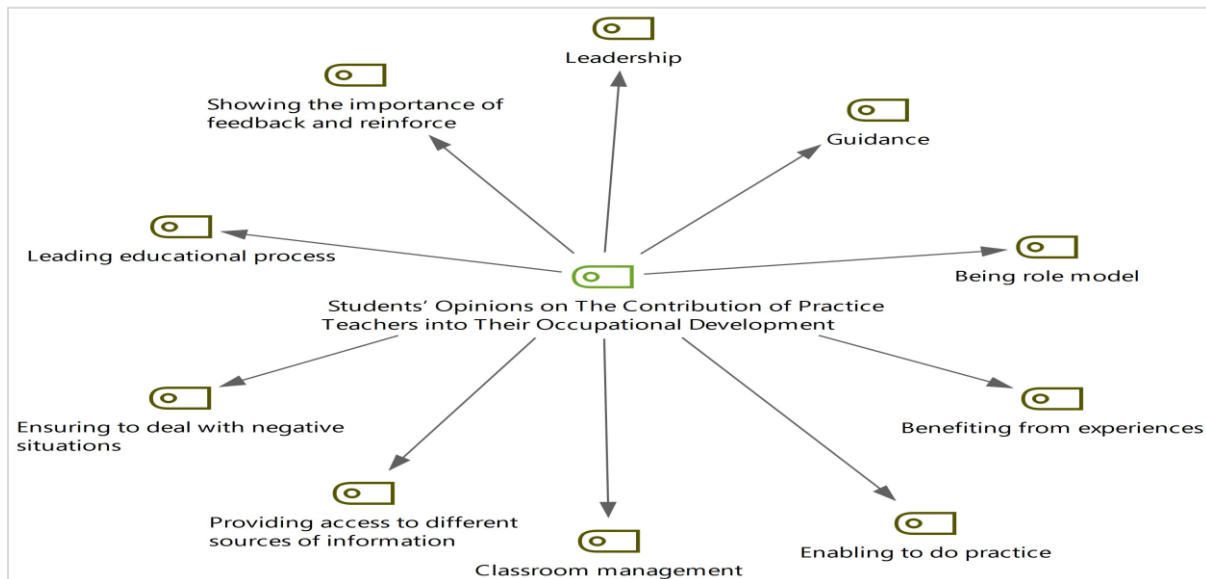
Leadership

Showing the importance of feedback and reinforce

Guidance

Leading educational process

Being role model

Students' Opinions on The Contribution of Practice Teachers into Their Occupational Development

Ensuring to deal with negative situations

Benefiting from experiences

Providing access to different sources of information

Classroom management

Enabling to do practice